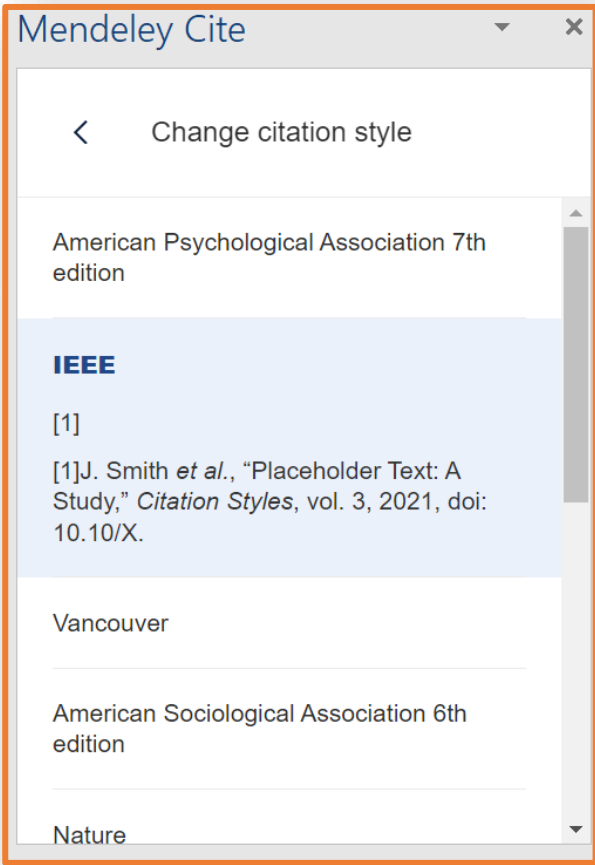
Mendeley Cite

Change citation style

American Psychological Association 7th edition

IEEE

[1]

[1]J. Smith *et al.*, “Placeholder Text: A Study,” *Citation Styles*, vol. 3, 2021, doi: 10.10/X.

Vancouver

American Sociological Association 6th edition

Nature